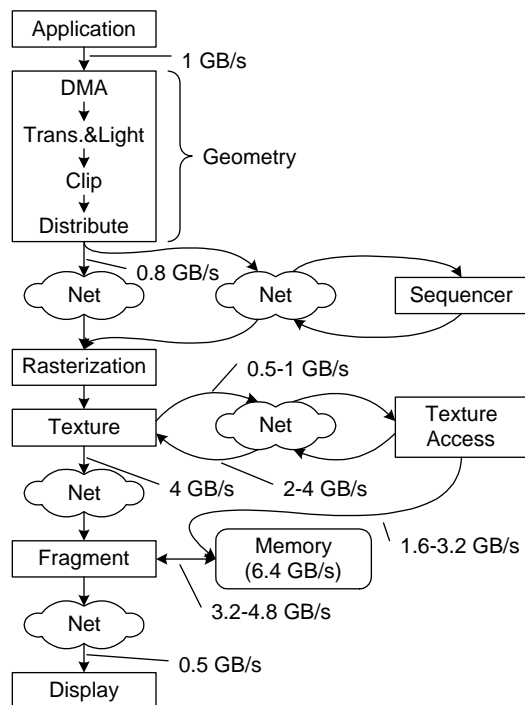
Application

1 GB/s

DMA

Trans.&Light

Clip

Distribute

Geometry

0.8 GB/s

Net

Net

Sequencer

Rasterization

0.5-1 GB/s

Texture

Net

Texture Access

Net

4 GB/s

2-4 GB/s

1.6-3.2 GB/s

Fragment

Memory (6.4 GB/s)

3.2-4.8 GB/s

Net

0.5 GB/s

Display